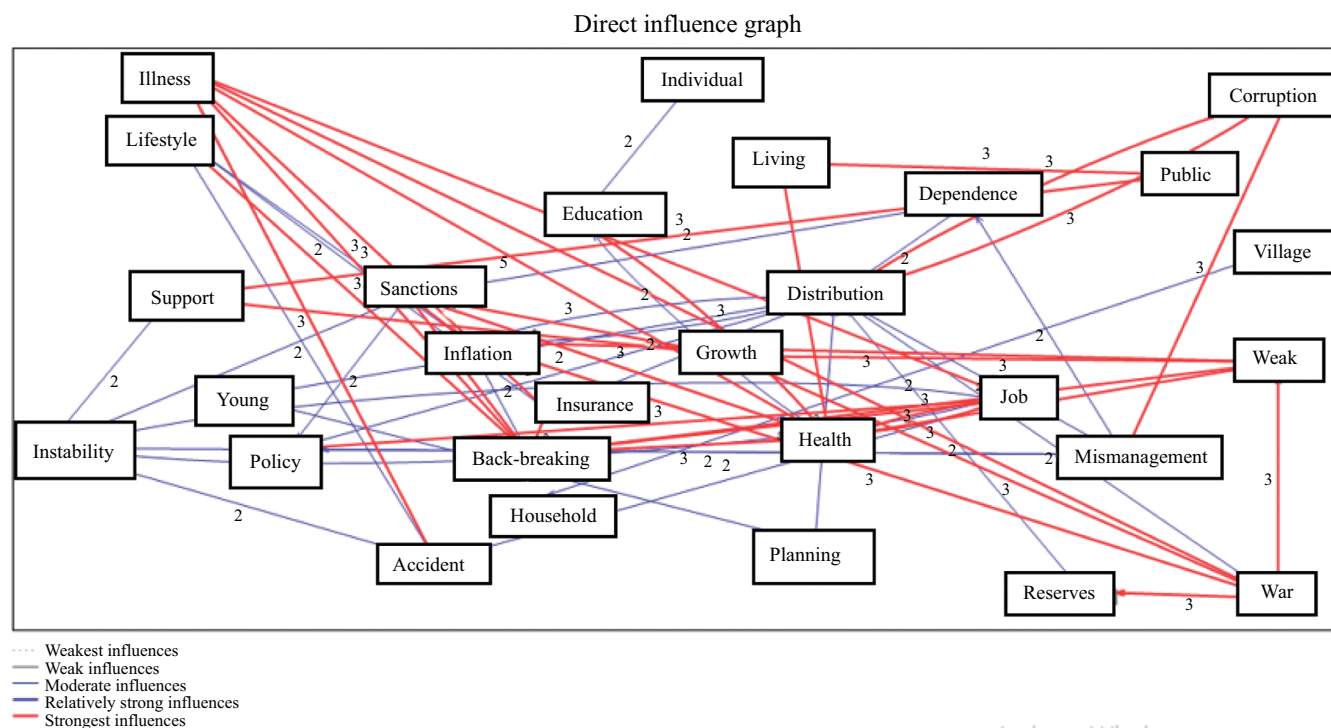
Direct influence graph

Illness
Individual
Corruption
Lifestyle
Living
Public
Dependence
Education
Village
Support
Sanctions
Distribution
Inflation
Growth
Weak
Young
Insurance
Job
Instability
Policy
Back-breaking
Health
Mismanagement
Household
Planning
Accident
Reserves
War

2 3 3 3 2 3 5 3 2 2 3 3 2 3 2 2 2 3 3 2 3 3 2 3 2 3 3 3 3 2 2 2 3 2 3 2 3 3 3

Weakest influences
Weak influences
Moderate influences
Relatively strong influences
Strongest influences